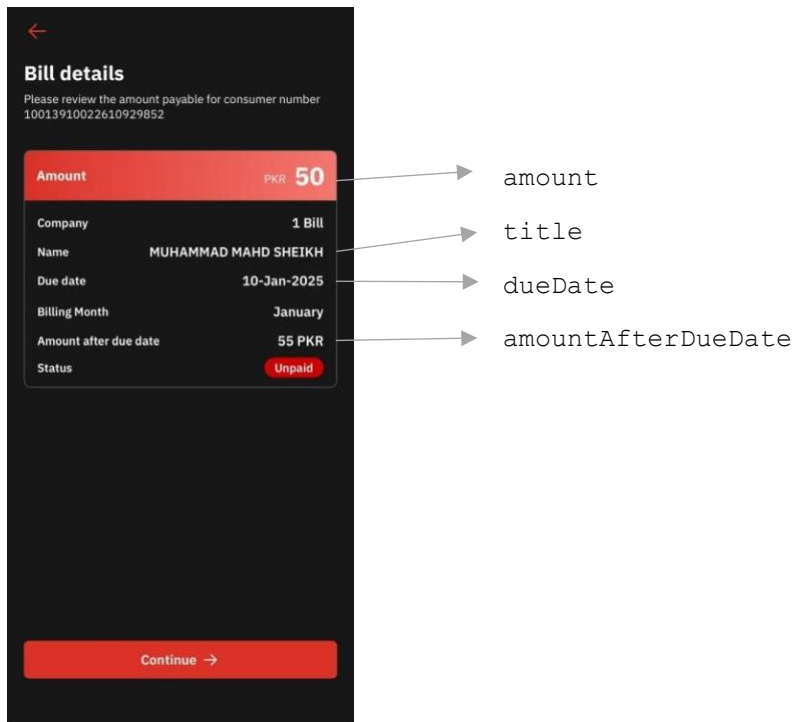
←

Bill details

Please review the amount payable for consumer number 10013910022610929852

Amount PKR 50

Company 1 Bill

Name MUHAMMAD MAHD SHEIKH

Due date 10-Jan-2025

Billing Month January

Amount after due date 55 PKR

Status Unpaid

Continue →

amount

title

dueDate

amountAfterDueDate